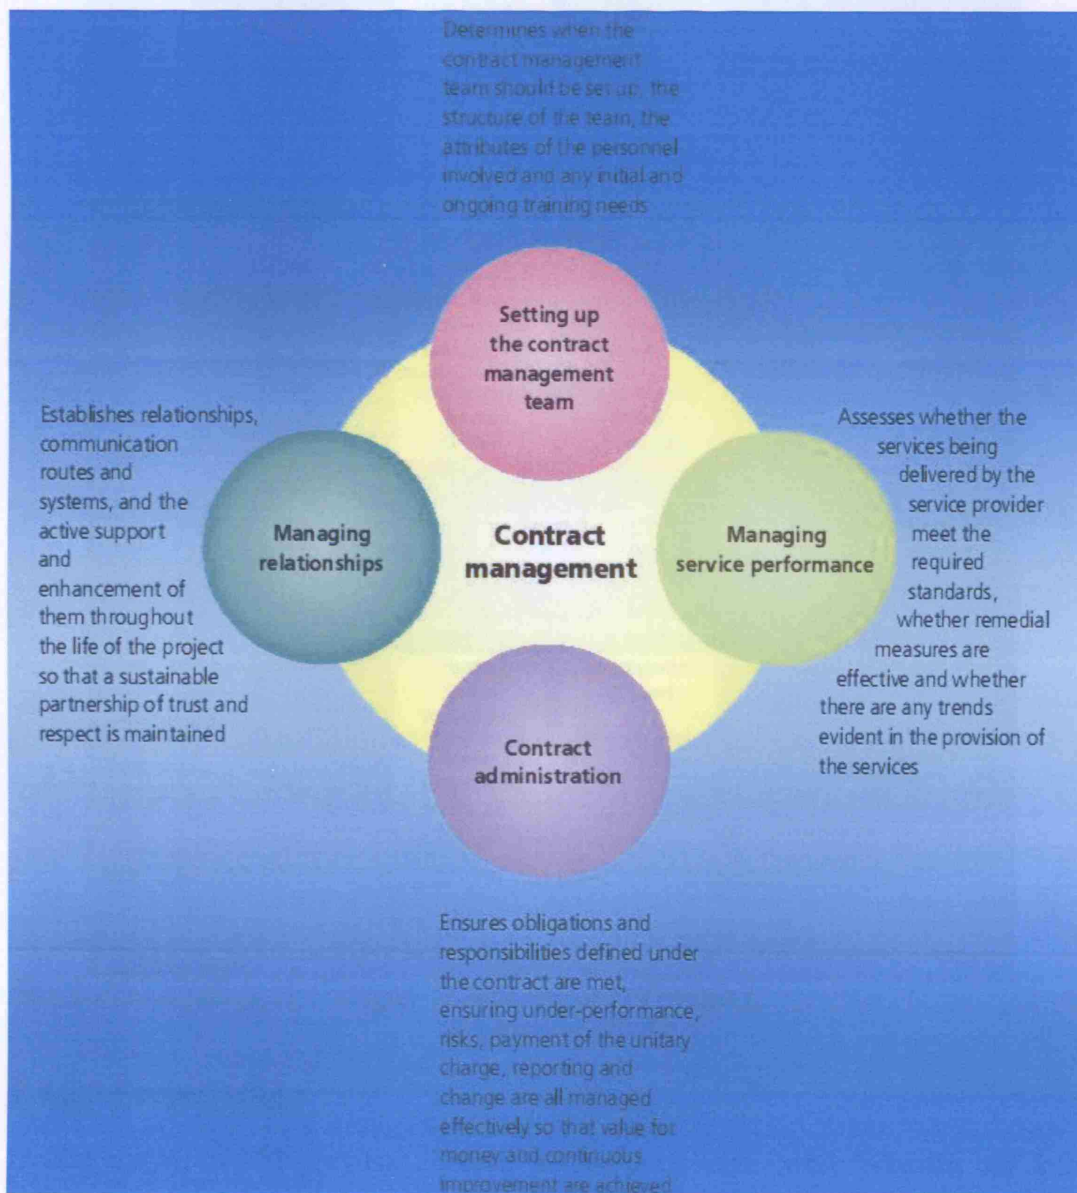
Determines when the contract management team should be set up, the structure of the team, the attributes of the personnel involved and any initial and ongoing training needs

Setting up the contract management team

Establishes relationships, communication routes and systems, and the active support and enhancement of them throughout the life of the project so that a sustainable partnership of trust and respect is maintained

Managing relationships

Contract management

Managing service performance

Assesses whether the services being delivered by the service provider meet the required standards, whether remedial measures are effective and whether there are any trends evident in the provision of the services

Contract administration

Ensures obligations and responsibilities defined under the contract are met, ensuring under-performance, risks, payment of the unitary charge, reporting and change are all managed effectively so that value for money and continuous improvement are achieved